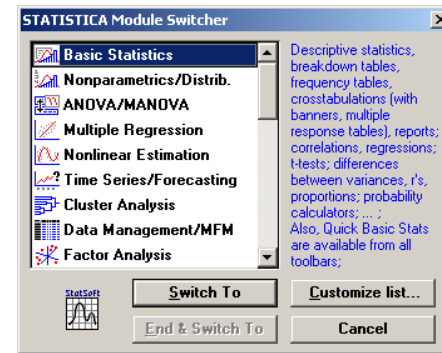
STATISTICA Module Switcher

Basic Statistics
Nonparametrics/Distrib.
ANOVA/MANOVA
Multiple Regression
Nonlinear Estimation
Time Series/Forecasting
Cluster Analysis
Data Management/MFM
Factor Analysis

Descriptive statistics, breakdown tables, frequency tables, crosstabulations (with banners, multiple response tables), reports; correlations, regressions; t-tests; differences between variances, r's, proportions; probability calculators; ... ;
Also, Quick Basic Stats are available from all toolbars;

StatSoft

Switch To
Customize list...
End & Switch To
Cancel